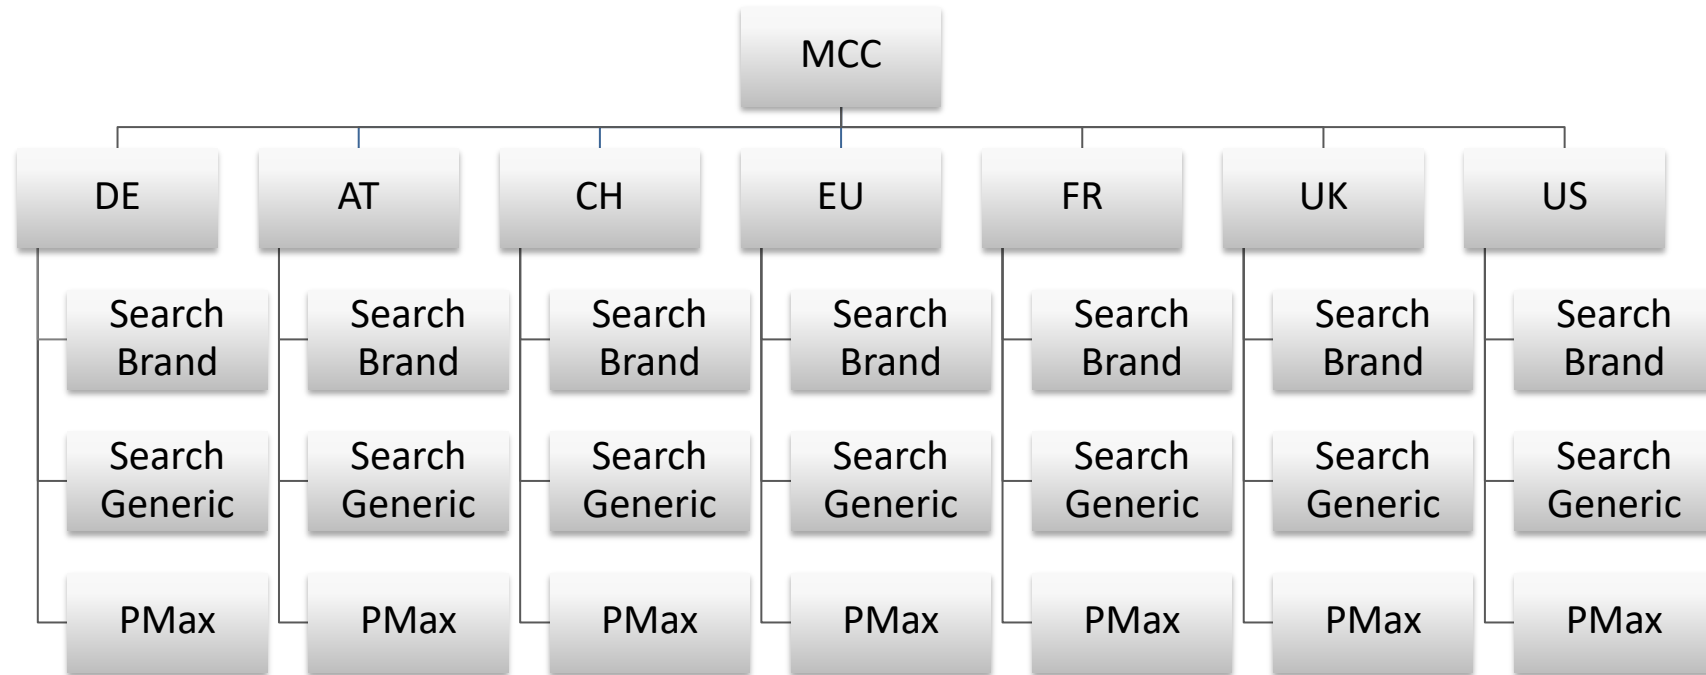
MCC

DE

Search Brand

Search Generic

PMax

AT

Search Brand

Search Generic

PMax

CH

Search Brand

Search Generic

PMax

EU

Search Brand

Search Generic

PMax

FR

Search Brand

Search Generic

PMax

UK

Search Brand

Search Generic

PMax

US

Search Brand

Search Generic

PMax